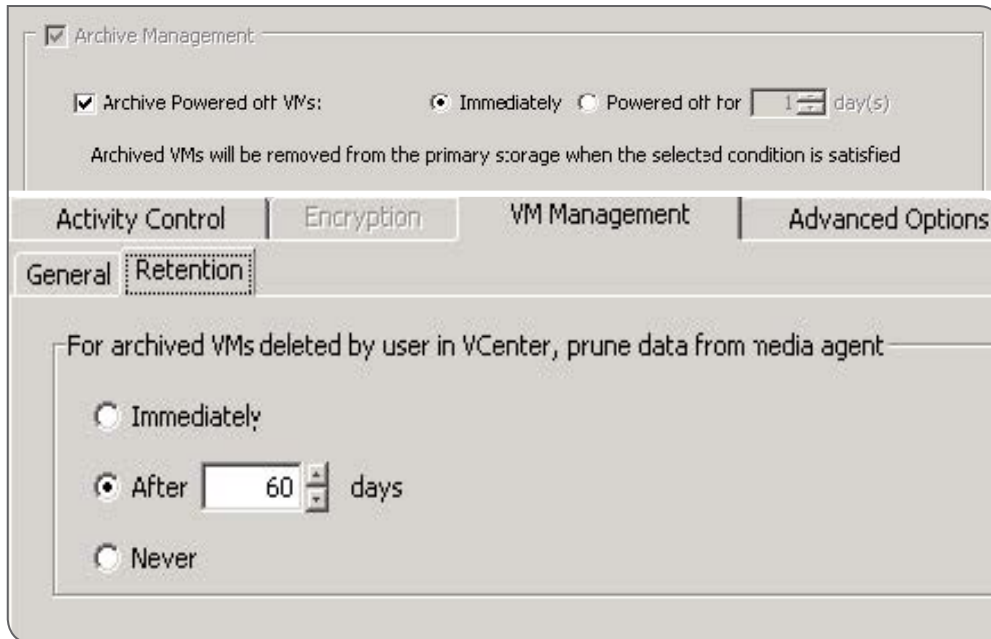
Archive Management

Archive Powered off VMs: Immediately Powered off for 1 day(s)

Archived VMs will be removed from the primary storage when the selected condition is satisfied

Activity Control | Encryption | VM Management | Advanced Options

General | Retention

For archived VMs deleted by user in VCenter, prune data from media agent

Immediately

After 60 days

Never